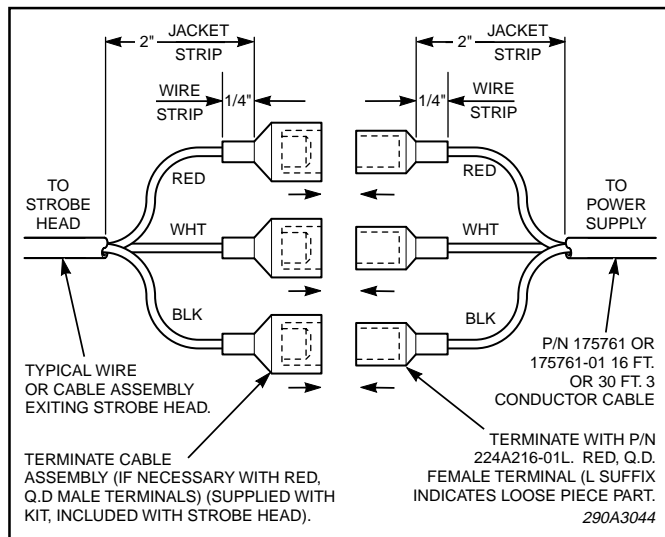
2" JACKET STRIP

WIRE STRIP 1/4"

2" JACKET STRIP

1/4" WIRE STRIP

TO STROBE HEAD

RED

WHT

BLK

RED

WHT

BLK

TO POWER SUPPLY

TYPICAL WIRE OR CABLE ASSEMBLY EXITING STROBE HEAD.

P/N 175761 OR 175761-01 16 FT. OR 30 FT. 3 CONDUCTOR CABLE

TERMINATE CABLE ASSEMBLY (IF NECESSARY WITH RED, Q.D MALE TERMINALS) (SUPPLIED WITH KIT, INCLUDED WITH STROBE HEAD).

TERMINATE WITH P/N 224A216-01L. RED, Q.D. FEMALE TERMINAL (L SUFFIX INDICATES LOOSE PIECE PART.

290A3044